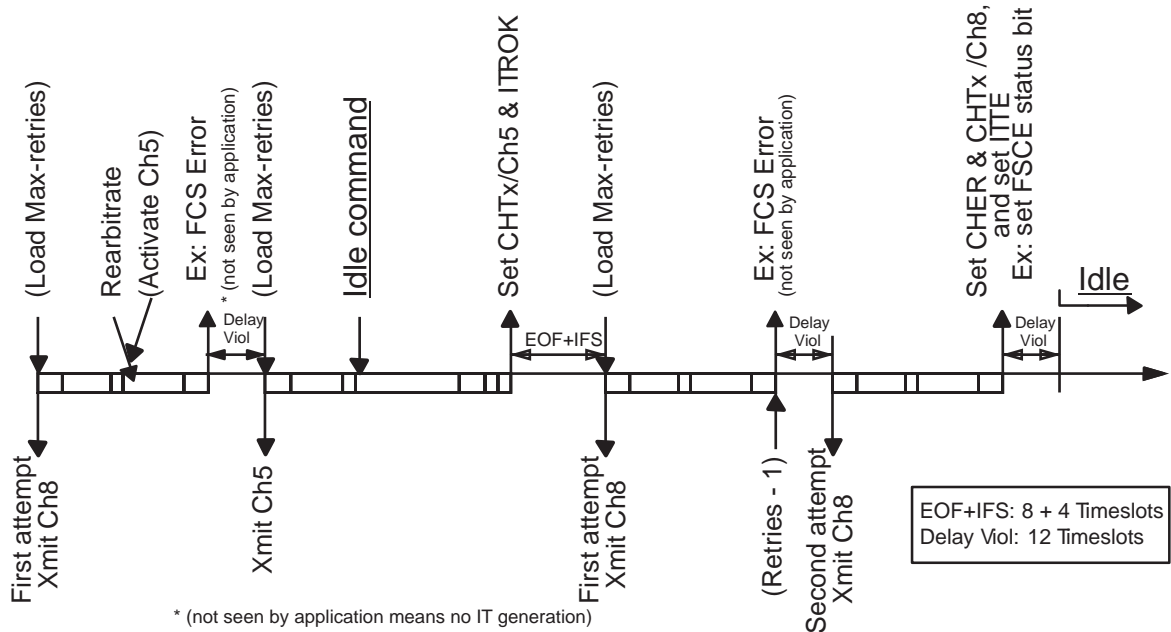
(Load Max-retries)

Rearbitrate

(Activate Ch5)

Ex: FCS Error

* (not seen by application)

(Load Max-retries)

Idle command

Set CHTx/Ch5 & ITROK

(Load Max-retries)

Ex: FCS Error

(not seen by application)

Set CHER & CHTx /Ch8, and set ITTE

Ex: set FSCE status bit

Idle

Delay Viol

EOF+IFS

Delay Viol

Delay Viol

First attempt Xmit Ch8

Xmit Ch5

First attempt Xmit Ch8

(Retries - 1)

Second attempt Xmit Ch8

EOF+IFS: 8 + 4 Timeslots
Delay Viol: 12 Timeslots

* (not seen by application means no IT generation)